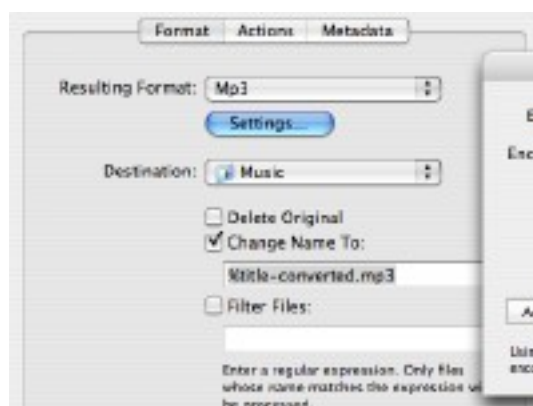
Format
Actions
Metadata

Resulting Format: Mp3

Settings...

Destination: Music

Delete Original

Change Name To:

%title-converted.mp3

Filter Files:

Enter a regular expression. Only files whose name matches the expression w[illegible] be processed.

E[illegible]

Enc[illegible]

A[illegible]

Usin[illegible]
enc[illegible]